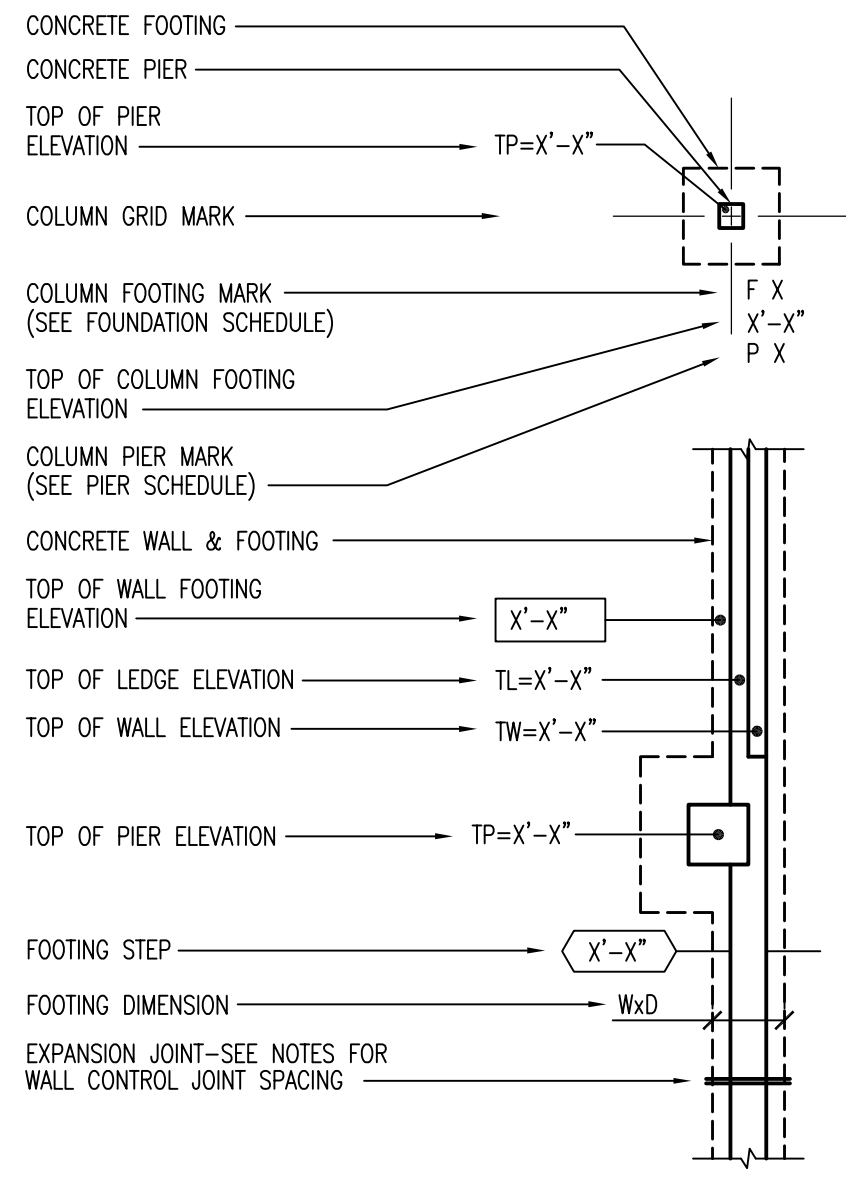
CONCRETE FOOTING

CONCRETE PIER

TOP OF PIER ELEVATION

TP=X'–X"

COLUMN GRID MARK

COLUMN FOOTING MARK (SEE FOUNDATION SCHEDULE)

F X
X'–X"
P X

TOP OF COLUMN FOOTING ELEVATION

COLUMN PIER MARK (SEE PIER SCHEDULE)

CONCRETE WALL & FOOTING

TOP OF WALL FOOTING ELEVATION

X'–X"

TOP OF LEDGE ELEVATION

TL=X'–X"

TOP OF WALL ELEVATION

TW=X'–X"

TOP OF PIER ELEVATION

TP=X'–X"

FOOTING STEP

X'–X"

FOOTING DIMENSION

WxD

EXPANSION JOINT–SEE NOTES FOR WALL CONTROL JOINT SPACING